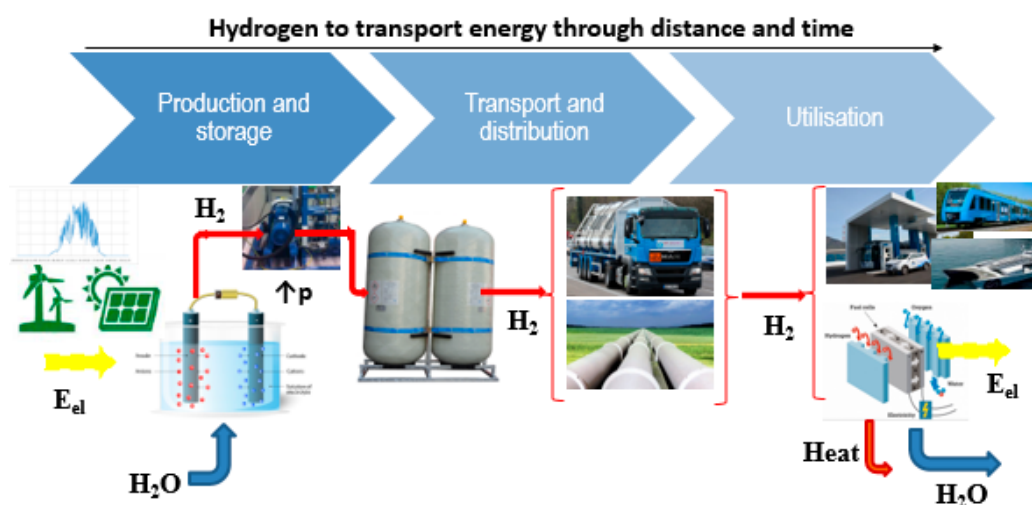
Hydrogen to transport energy through distance and time

Production and storage

Transport and distribution

Utilisation

$H_2$

↑p

$E_{el}$

Anode
Anions
Cathode
Cations
Solution of electrolyte

$H_2O$

$H_2$

$H_2$

Fuel cells
Oxygen
Hydrogen
Water
Electricity

$E_{el}$

Heat

$H_2O$